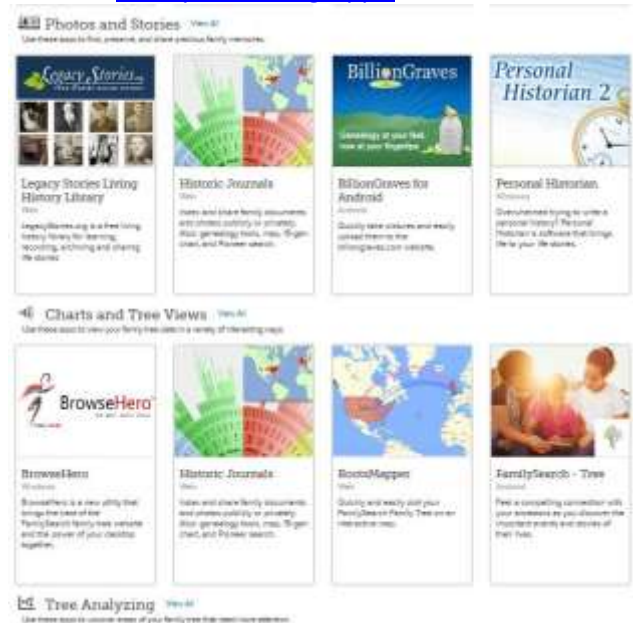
Photos and Stories View All
Use these apps to find, preserve, and share precious family memories.

Legacy Stories.org

Legacy Stories Living History Library
Web
LegacyStories.org is a free living history library for learning, recording, archiving and sharing life stories.

Historic Journals
Web
Index and share family documents and photos publicly or privately. Also: genealogy tools, maps, 15 gen chart, and Pioneer search.

BillionGraves
Genealogy at your feet, now at your fingertips

BillionGraves for Android
Android
Quickly take pictures and easily upload them to the BillionGraves.com website.

Personal Historian 2

Personal Historian
Windows
Overwhelmed trying to write a personal history? Personal Historian is software that brings life to your life stories.

Charts and Tree Views View All
Use these apps to view your family tree data in a variety of interesting ways.

BrowseHero

BrowseHero
Windows
BrowseHero is a new utility that brings the best of the FamilySearch family tree website and the power of your desktop together.

Historic Journals
Web
Index and share family documents and photos publicly or privately. Also: genealogy tools, maps, 15 gen chart, and Pioneer search.

RootsMapper
Web
Quickly and easily plot your FamilySearch Family Tree on an interactive map.

FamilySearch - Tree
Android
Feel a compelling connection with your ancestors as you discover the important events and stories of their lives.

Tree Analyzing View All
Use these apps to uncover areas of your family tree that need more attention.